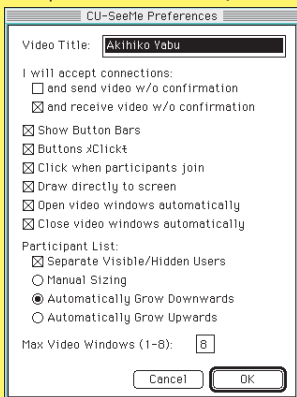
CU-SeeMe Preferences

Video Title: Akihiko Yabu

I will accept connections:
☐ and send video w/o confirmation
☒ and receive video w/o confirmation

☒ Show Button Bars
☒ Buttons ⌘Click⌘
☒ Click when participants join
☒ Draw directly to screen
☒ Open video windows automatically
☒ Close video windows automatically

Participant List:
☒ Separate Visible/Hidden Users
○ Manual Sizing
◉ Automatically Grow Downwards
○ Automatically Grow Upwards

Max Video Windows (1-8): 8

Cancel
OK